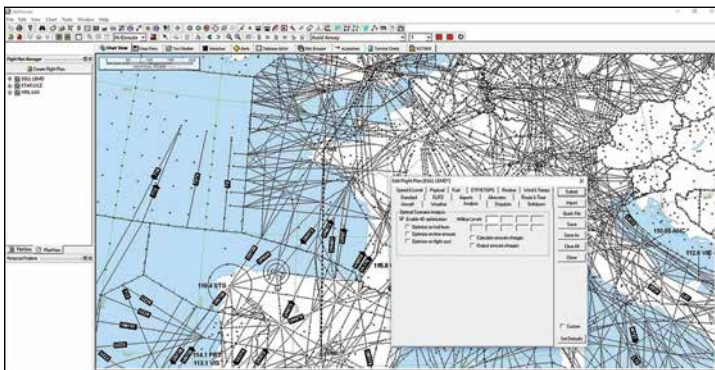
File Edit View Chart Tools Window Help

Hi Enroute

Avoid Airway

Chart View

Map Pane

Text Window

Flight Plan Manager

Create Flight Plan

EGLL LEMD

STAR LFLZ

VIRL GAS

Edit Flight Plan (EGLL LEMD)

Speed & Levels

Payload

Fuel

ETP/ETOPS

Redisp

Wind & Temps

Standard

FLIRS

Airports

Alternates

Route & Time

Aircraft

Weather

Analysis

Dispatch

Exit/Return

Optimal Scenario Analysis

Enable 4D optimisation

Optimise on fuel burn

Optimise on time enroute

Optimise on flight cost

Calculate enroute changes

Output enroute changes

Submit

Import

Quick File

Save

Save As

Clear All

Close

Custom

Set Defaults

110.4 STG

116.8

114.1 PRR

113.1 LVR

110.65 ANC

112.6 VIE